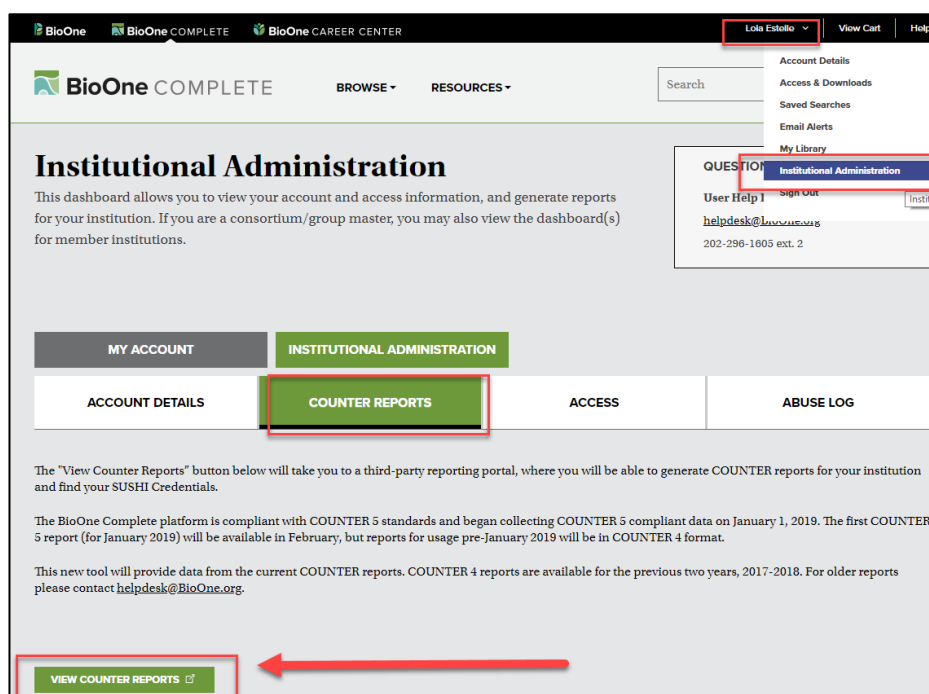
BioOne BioOne COMPLETE BioOne CAREER CENTER

Lola Estelle View Cart Help

BioOne COMPLETE

BROWSE RESOURCES

Search

Account Details
Access & Downloads
Saved Searches
Email Alerts
My Library
Institutional Administration
Sign Out

Institutional Administration

This dashboard allows you to view your account and access information, and generate reports for your institution. If you are a consortium/group master, you may also view the dashboard(s) for member institutions.

QUESTION
User Help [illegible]
helpdesk@BioOne.org
202-296-1605 ext. 2

MY ACCOUNT
INSTITUTIONAL ADMINISTRATION

ACCOUNT DETAILS
COUNTER REPORTS
ACCESS
ABUSE LOG

The "View Counter Reports" button below will take you to a third-party reporting portal, where you will be able to generate COUNTER reports for your institution and find your SUSHI Credentials.

The BioOne Complete platform is compliant with COUNTER 5 standards and began collecting COUNTER 5 compliant data on January 1, 2019. The first COUNTER 5 report (for January 2019) will be available in February, but reports for usage pre-January 2019 will be in COUNTER 4 format.

This new tool will provide data from the current COUNTER reports. COUNTER 4 reports are available for the previous two years, 2017-2018. For older reports please contact helpdesk@BioOne.org.

VIEW COUNTER REPORTS